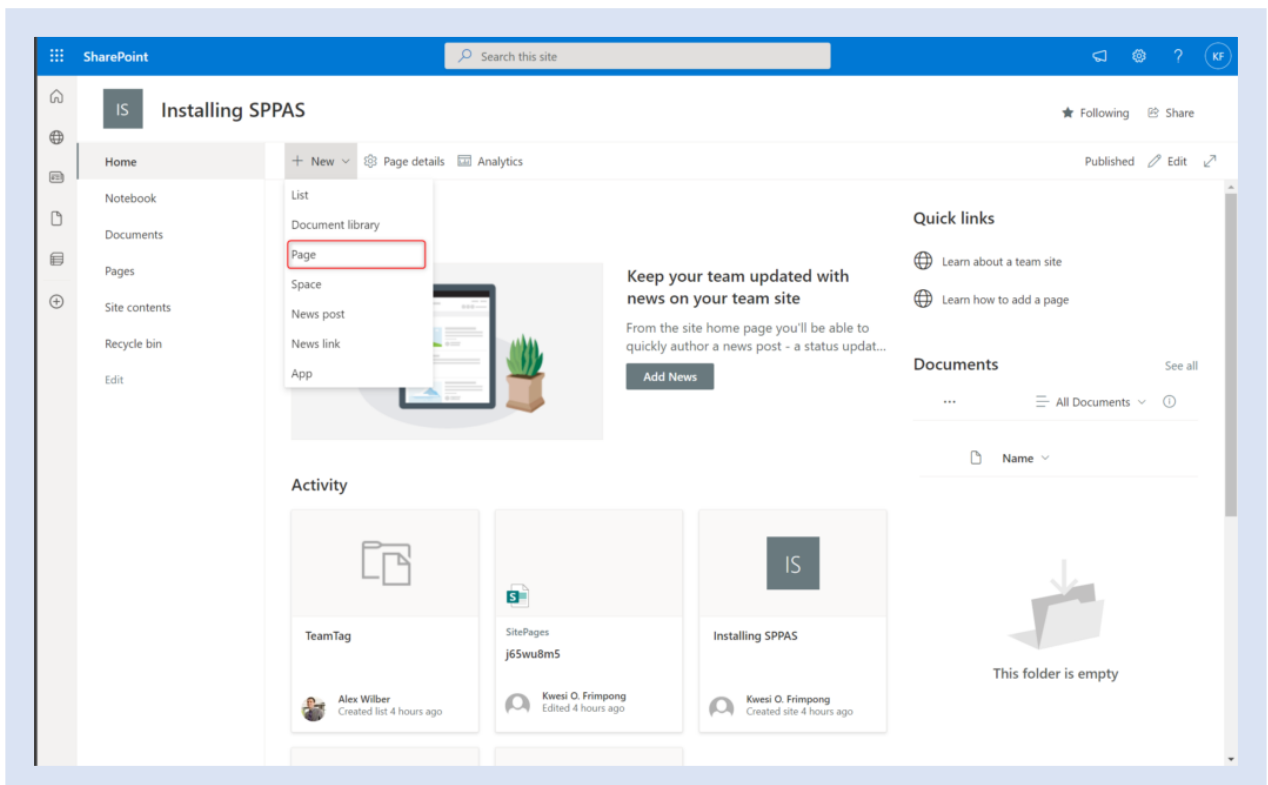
SharePoint

Search this site

KF

IS

Installing SPPAS

Following Share

Home

Notebook

Documents

Pages

Site contents

Recycle bin

Edit

New Page details Analytics

Published Edit

List

Document library

Page

Space

News post

News link

App

Keep your team updated with news on your team site

From the site home page you'll be able to quickly author a news post - a status updat...

Add News

Quick links

Learn about a team site

Learn how to add a page

Documents

See all

...

All Documents

Name

This folder is empty

Activity

TeamTag

Alex Wilber
Created list 4 hours ago

SitePages

j65wu8m5

Kwesi O. Frimpong
Edited 4 hours ago

IS

Installing SPPAS

Kwesi O. Frimpong
Created site 4 hours ago